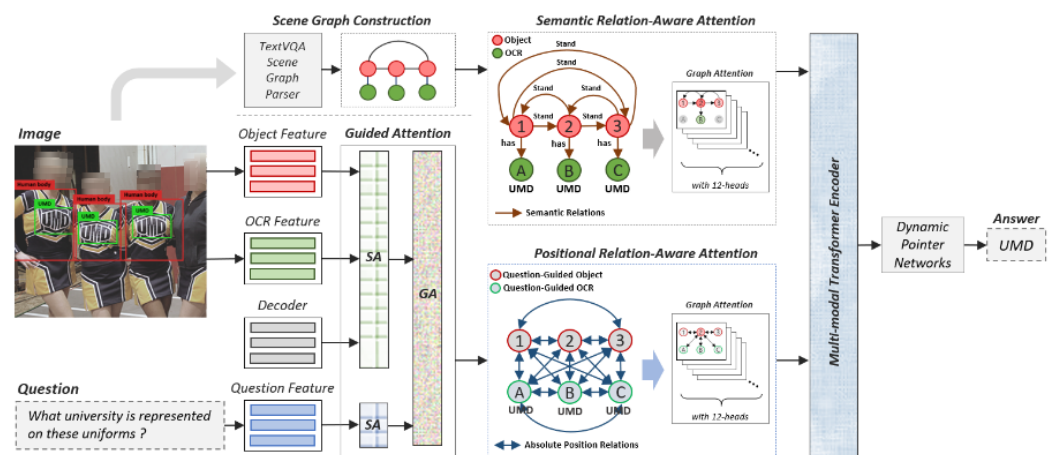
Scene Graph Construction

TextVQA Scene Graph Parser

Semantic Relation-Aware Attention

Object
OCR

Stand
Stand
Stand
Stand
Stand
Stand

1
2
3

has
has
has

A
B
C

UMD
UMD
UMD

Semantic Relations

Graph Attention

with 12-heads

Image

Human body
Human body
Human body
UMD
UMD
UMD

Object Feature

OCR Feature

Decoder

Question Feature

Guided Attention

SA

GA

SA

Question

What university is represented on these uniforms ?

Positional Relation-Aware Attention

Question-Guided Object
Question-Guided OCR

1
2
3

A
B
C

UMD
UMD
UMD

Absolute Position Relations

Graph Attention

with 12-heads

Multi-modal Transformer Encoder

Dynamic Pointer Networks

Answer

UMD